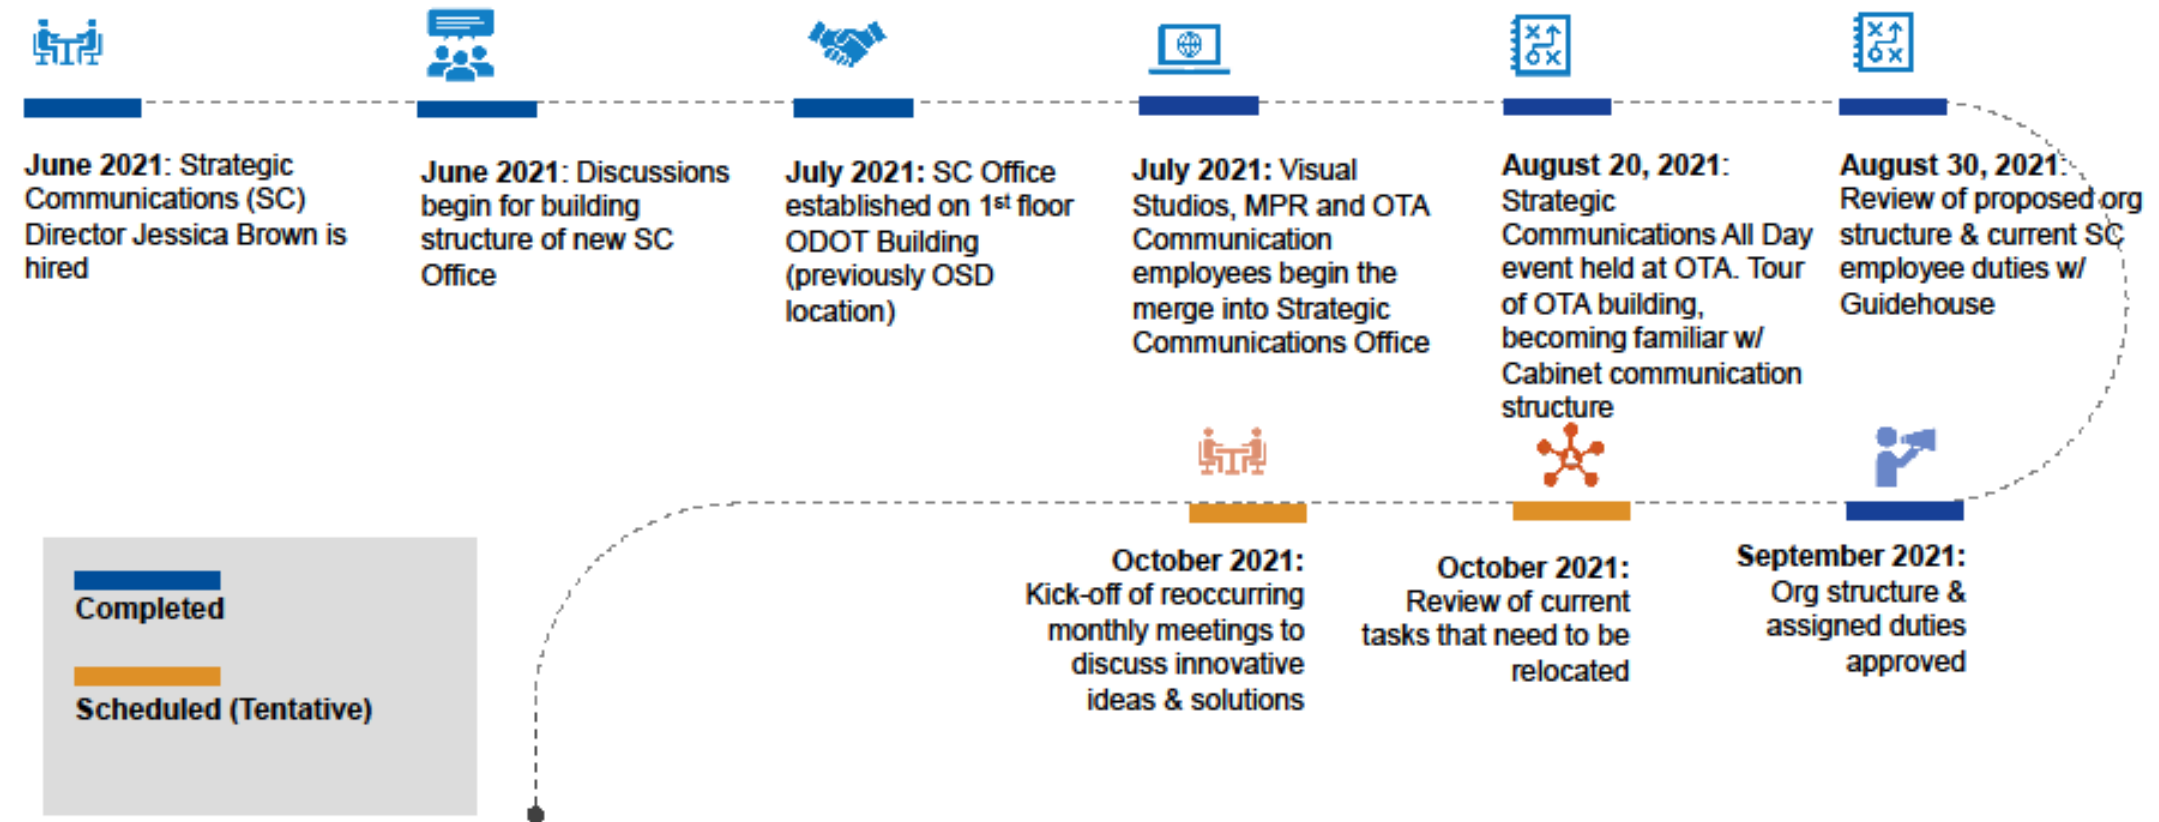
**June 2021**: Strategic Communications (SC) Director Jessica Brown is hired

**June 2021**: Discussions begin for building structure of new SC Office

**July 2021:** SC Office established on 1$^{st}$ floor ODOT Building (previously OSD location)

**July 2021:** Visual Studios, MPR and OTA Communication employees begin the merge into Strategic Communications Office

**August 20, 2021**: Strategic Communications All Day event held at OTA. Tour of OTA building, becoming familiar w/ Cabinet communication structure

**August 30, 2021**: Review of proposed org structure & current SC employee duties w/ Guidehouse

**October 2021:** Kick-off of reoccurring monthly meetings to discuss innovative ideas & solutions

**October 2021:** Review of current tasks that need to be relocated

**September 2021:** Org structure & assigned duties approved

Completed

Scheduled (Tentative)